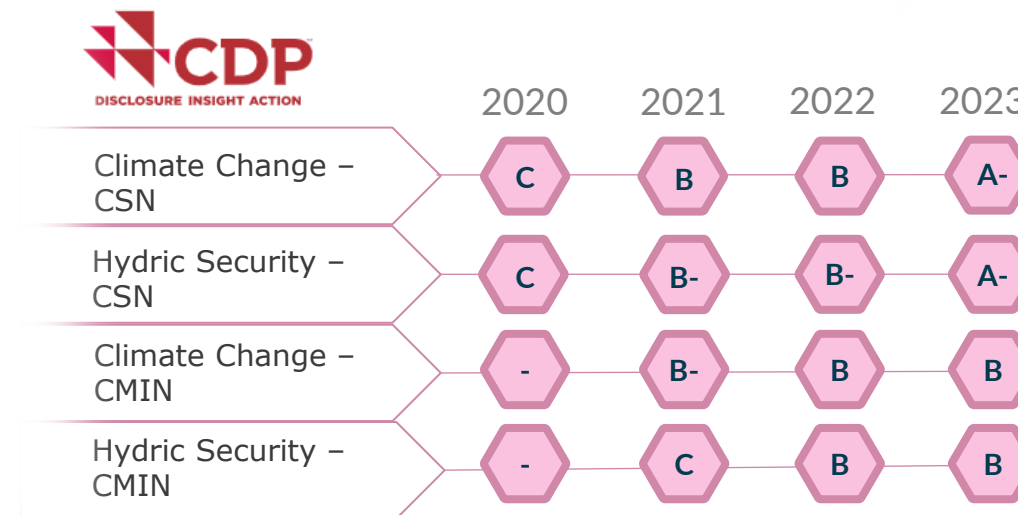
CDP
DISCLOSURE INSIGHT ACTION

| | 2020 | 2021 | 2022 | 2023 |
|---|---|---|---|---|
| Climate Change – CSN | C | B | B | A- |
| Hydric Security – CSN | C | B- | B- | A- |
| Climate Change – CMIN | - | B- | B | B |
| Hydric Security – CMIN | - | C | B | B |